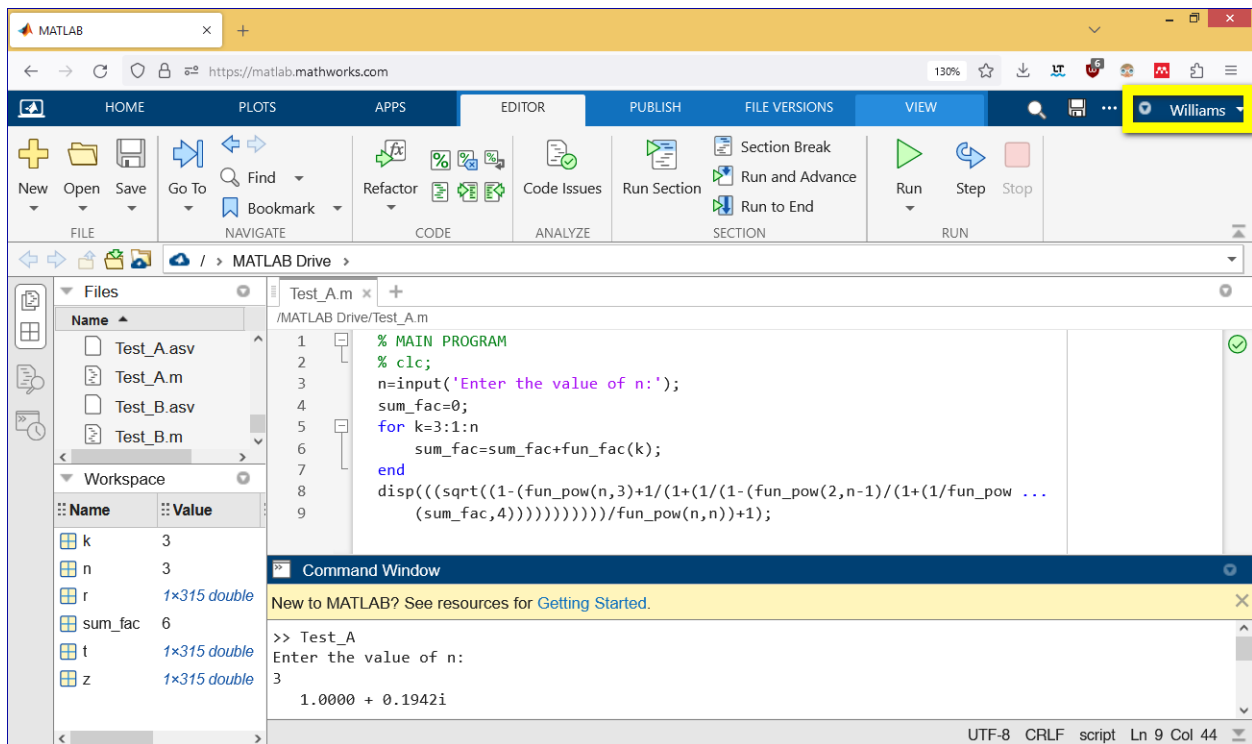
MATLAB ×
+

https://matlab.mathworks.com
130%

HOME PLOTS APPS EDITOR PUBLISH FILE VERSIONS VIEW Williams

New Open Save
FILE
Go To Find Bookmark
NAVIGATE
Refactor
CODE
Code Issues
ANALYZE
Run Section Section Break Run and Advance Run to End
SECTION
Run Step Stop
RUN

/ > MATLAB Drive >

Files
Name
Test_A.asv
Test_A.m
Test_B.asv
Test_B.m

Workspace
| Name | Value |
|---|---|
| k | 3 |
| n | 3 |
| r | 1×315 double |
| sum_fac | 6 |
| t | 1×315 double |
| z | 1×315 double |

Test_A.m ×
/MATLAB Drive/Test_A.m
1 % MAIN PROGRAM
2 % clc;
3 n=input('Enter the value of n:');
4 sum_fac=0;
5 for k=3:1:n
6 sum_fac=sum_fac+fun_fac(k);
7 end
8 disp(((sqrt((1-(fun_pow(n,3)+1/(1+(1/(1-(fun_pow(2,n-1)/(1+(1/fun_pow ...
9 (sum_fac,4))))))))))/fun_pow(n,n))+1);

Command Window
New to MATLAB? See resources for Getting Started.
>> Test_A
Enter the value of n:
3
1.0000 + 0.1942i

UTF-8 CRLF script Ln 9 Col 44